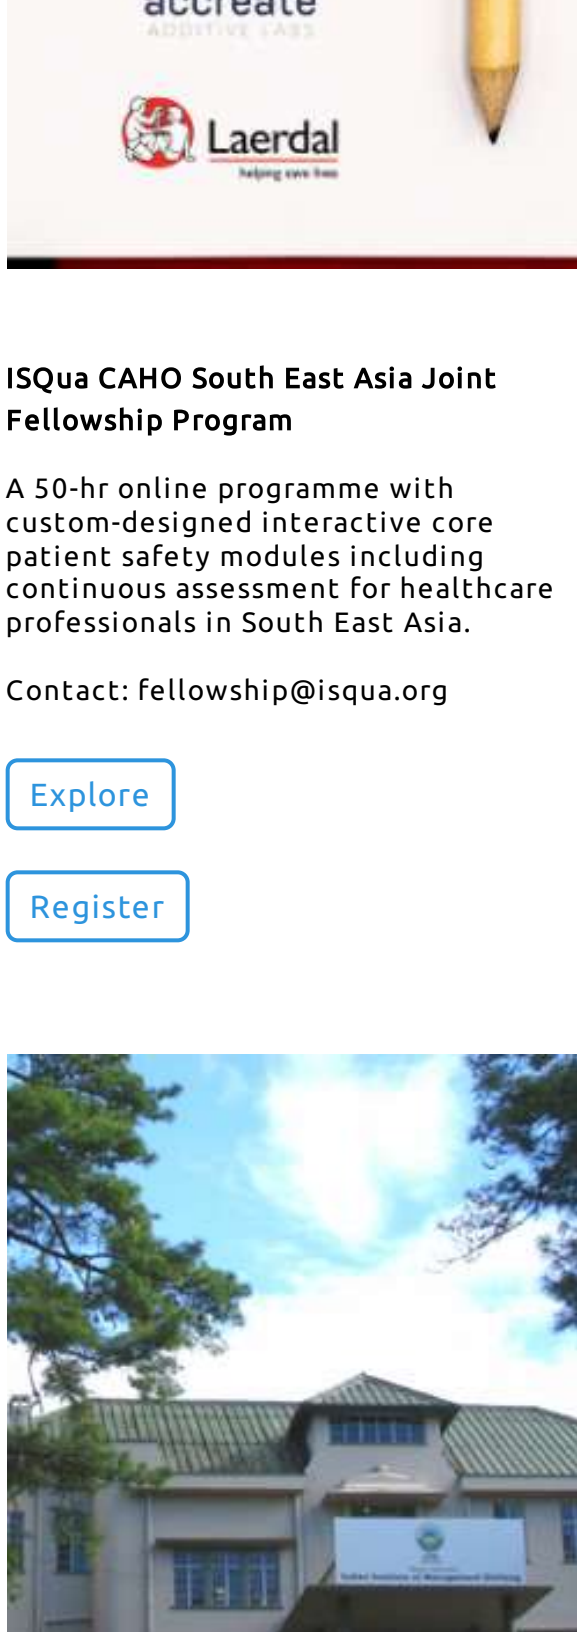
accreate
ADDITIVE LABS

Laerdal
helping save lives

ISQua CAHO South East Asia Joint Fellowship Program

A 50-hr online programme with custom-designed interactive core patient safety modules including continuous assessment for healthcare professionals in South East Asia.

Contact: fellowship@isqua.org

Explore

Register

Indian Institute of Management Shillong